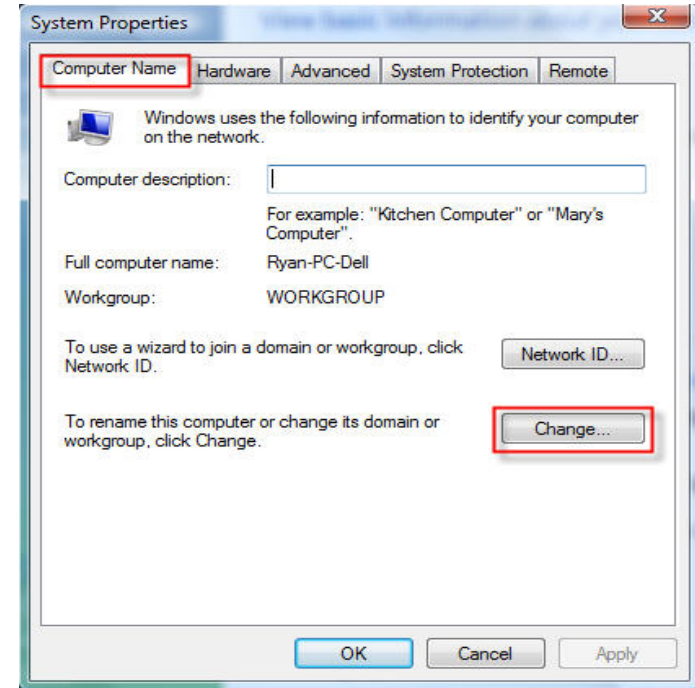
System Properties

Computer Name | Hardware | Advanced | System Protection | Remote

Windows uses the following information to identify your computer on the network.

Computer description:

For example: "Kitchen Computer" or "Mary's Computer".

Full computer name: Ryan-PC-Dell

Workgroup: WORKGROUP

To use a wizard to join a domain or workgroup, click Network ID.

Network ID...

To rename this computer or change its domain or workgroup, click Change.

Change...

OK Cancel Apply